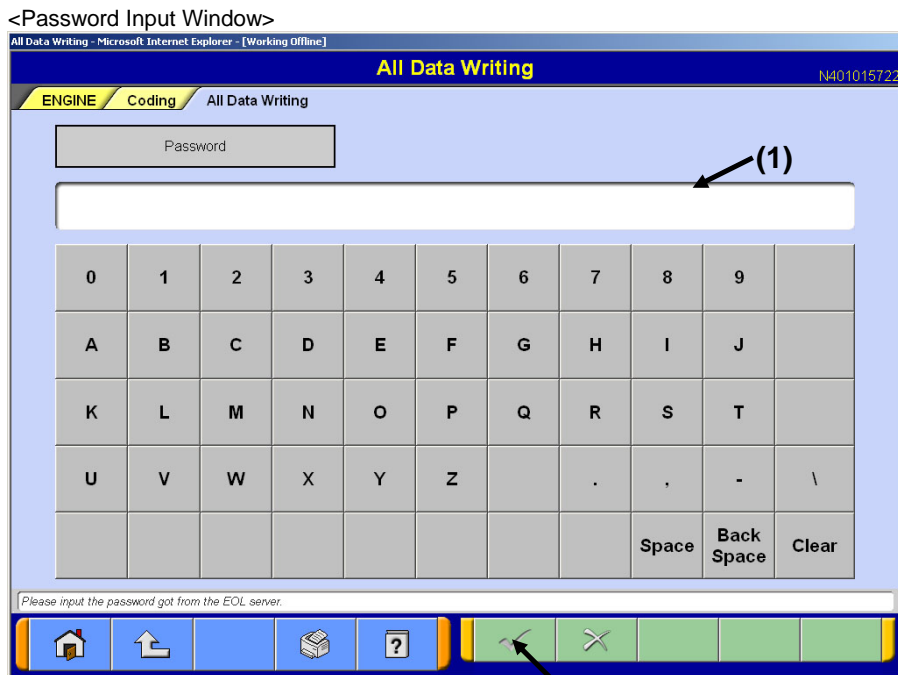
<Password Input Window>
All Data Writing - Microsoft Internet Explorer - [Working Offline]
All Data Writing
N401015722
ENGINE Coding All Data Writing
Password
(1)

| 0 | 1 | 2 | 3 | 4 | 5 | 6 | 7 | 8 | 9 | |
|---|---|---|---|---|---|---|---|---|---|---|
| A | B | C | D | E | F | G | H | I | J | |
| K | L | M | N | O | P | Q | R | S | T | |
| U | V | W | X | Y | Z | | . | , | - | \ |
| | | | | | | | | Space | Back Space | Clear |

Please input the password got from the EOL server.